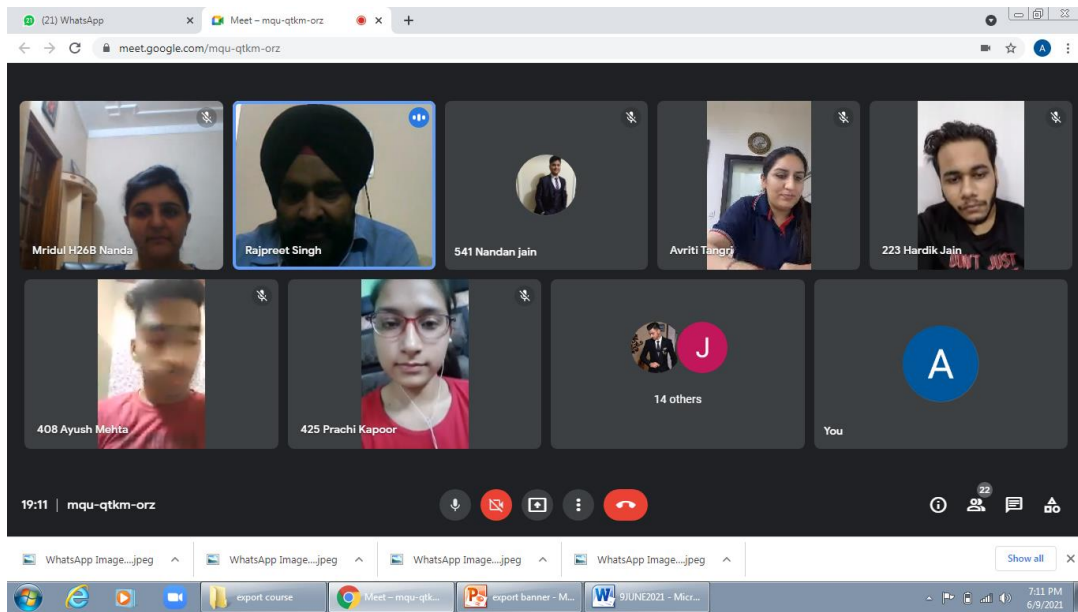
(21) WhatsApp
Meet – mqu-qtkm-orz
meet.google.com/mqu-qtkm-orz

Mridul H26B Nanda
Rajpreet Singh
541 Nandan jain
Avriti Tangri
223 Hardik Jain
408 Ayush Mehta
425 Prachi Kapoor
J
14 others
A
You

19:11 | mqu-qtkm-orz
22

WhatsApp Image....jpeg
WhatsApp Image....jpeg
WhatsApp Image....jpeg
WhatsApp Image....jpeg
Show all

export course
Meet – mqu-qtk...
export banner - M...
9JUNE2021 - Micr...
7:11 PM
6/9/2021